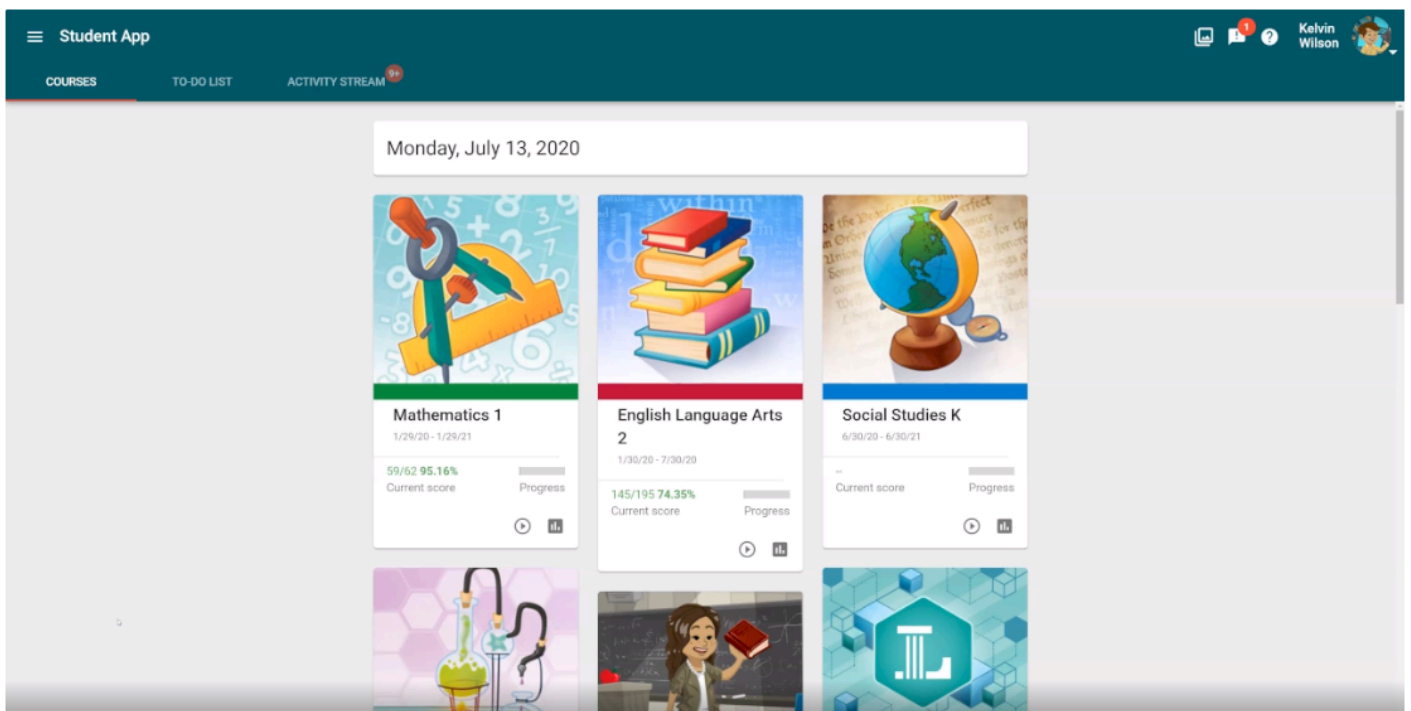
Student App

1

Kelvin Wilson

COURSES TO-DO LIST ACTIVITY STREAM 9+

Monday, July 13, 2020

Mathematics 1
1/29/20 - 1/29/21
59/62 95.16%
Current score
Progress

English Language Arts 2
1/30/20 - 7/30/20
145/195 74.35%
Current score
Progress

Social Studies K
6/30/20 - 6/30/21
--
Current score
Progress